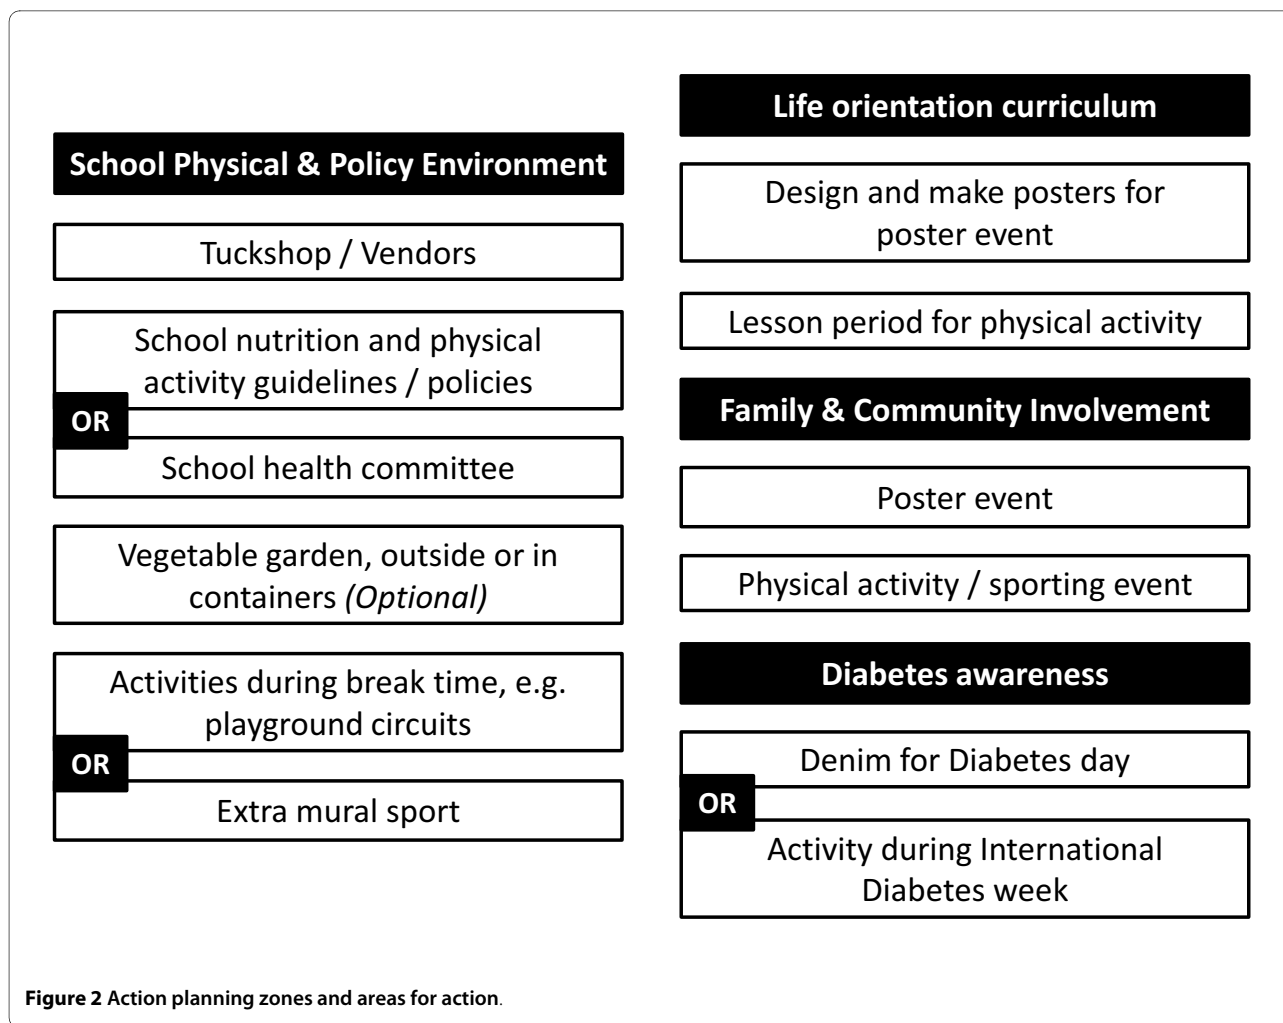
School Physical & Policy Environment

Tuckshop / Vendors

School nutrition and physical activity guidelines / policies

OR

School health committee

Vegetable garden, outside or in containers *(Optional)*

Activities during break time, e.g. playground circuits

OR

Extra mural sport

Life orientation curriculum

Design and make posters for poster event

Lesson period for physical activity

Family & Community Involvement

Poster event

Physical activity / sporting event

Diabetes awareness

Denim for Diabetes day

OR

Activity during International Diabetes week

**Figure 2 Action planning zones and areas for action**.